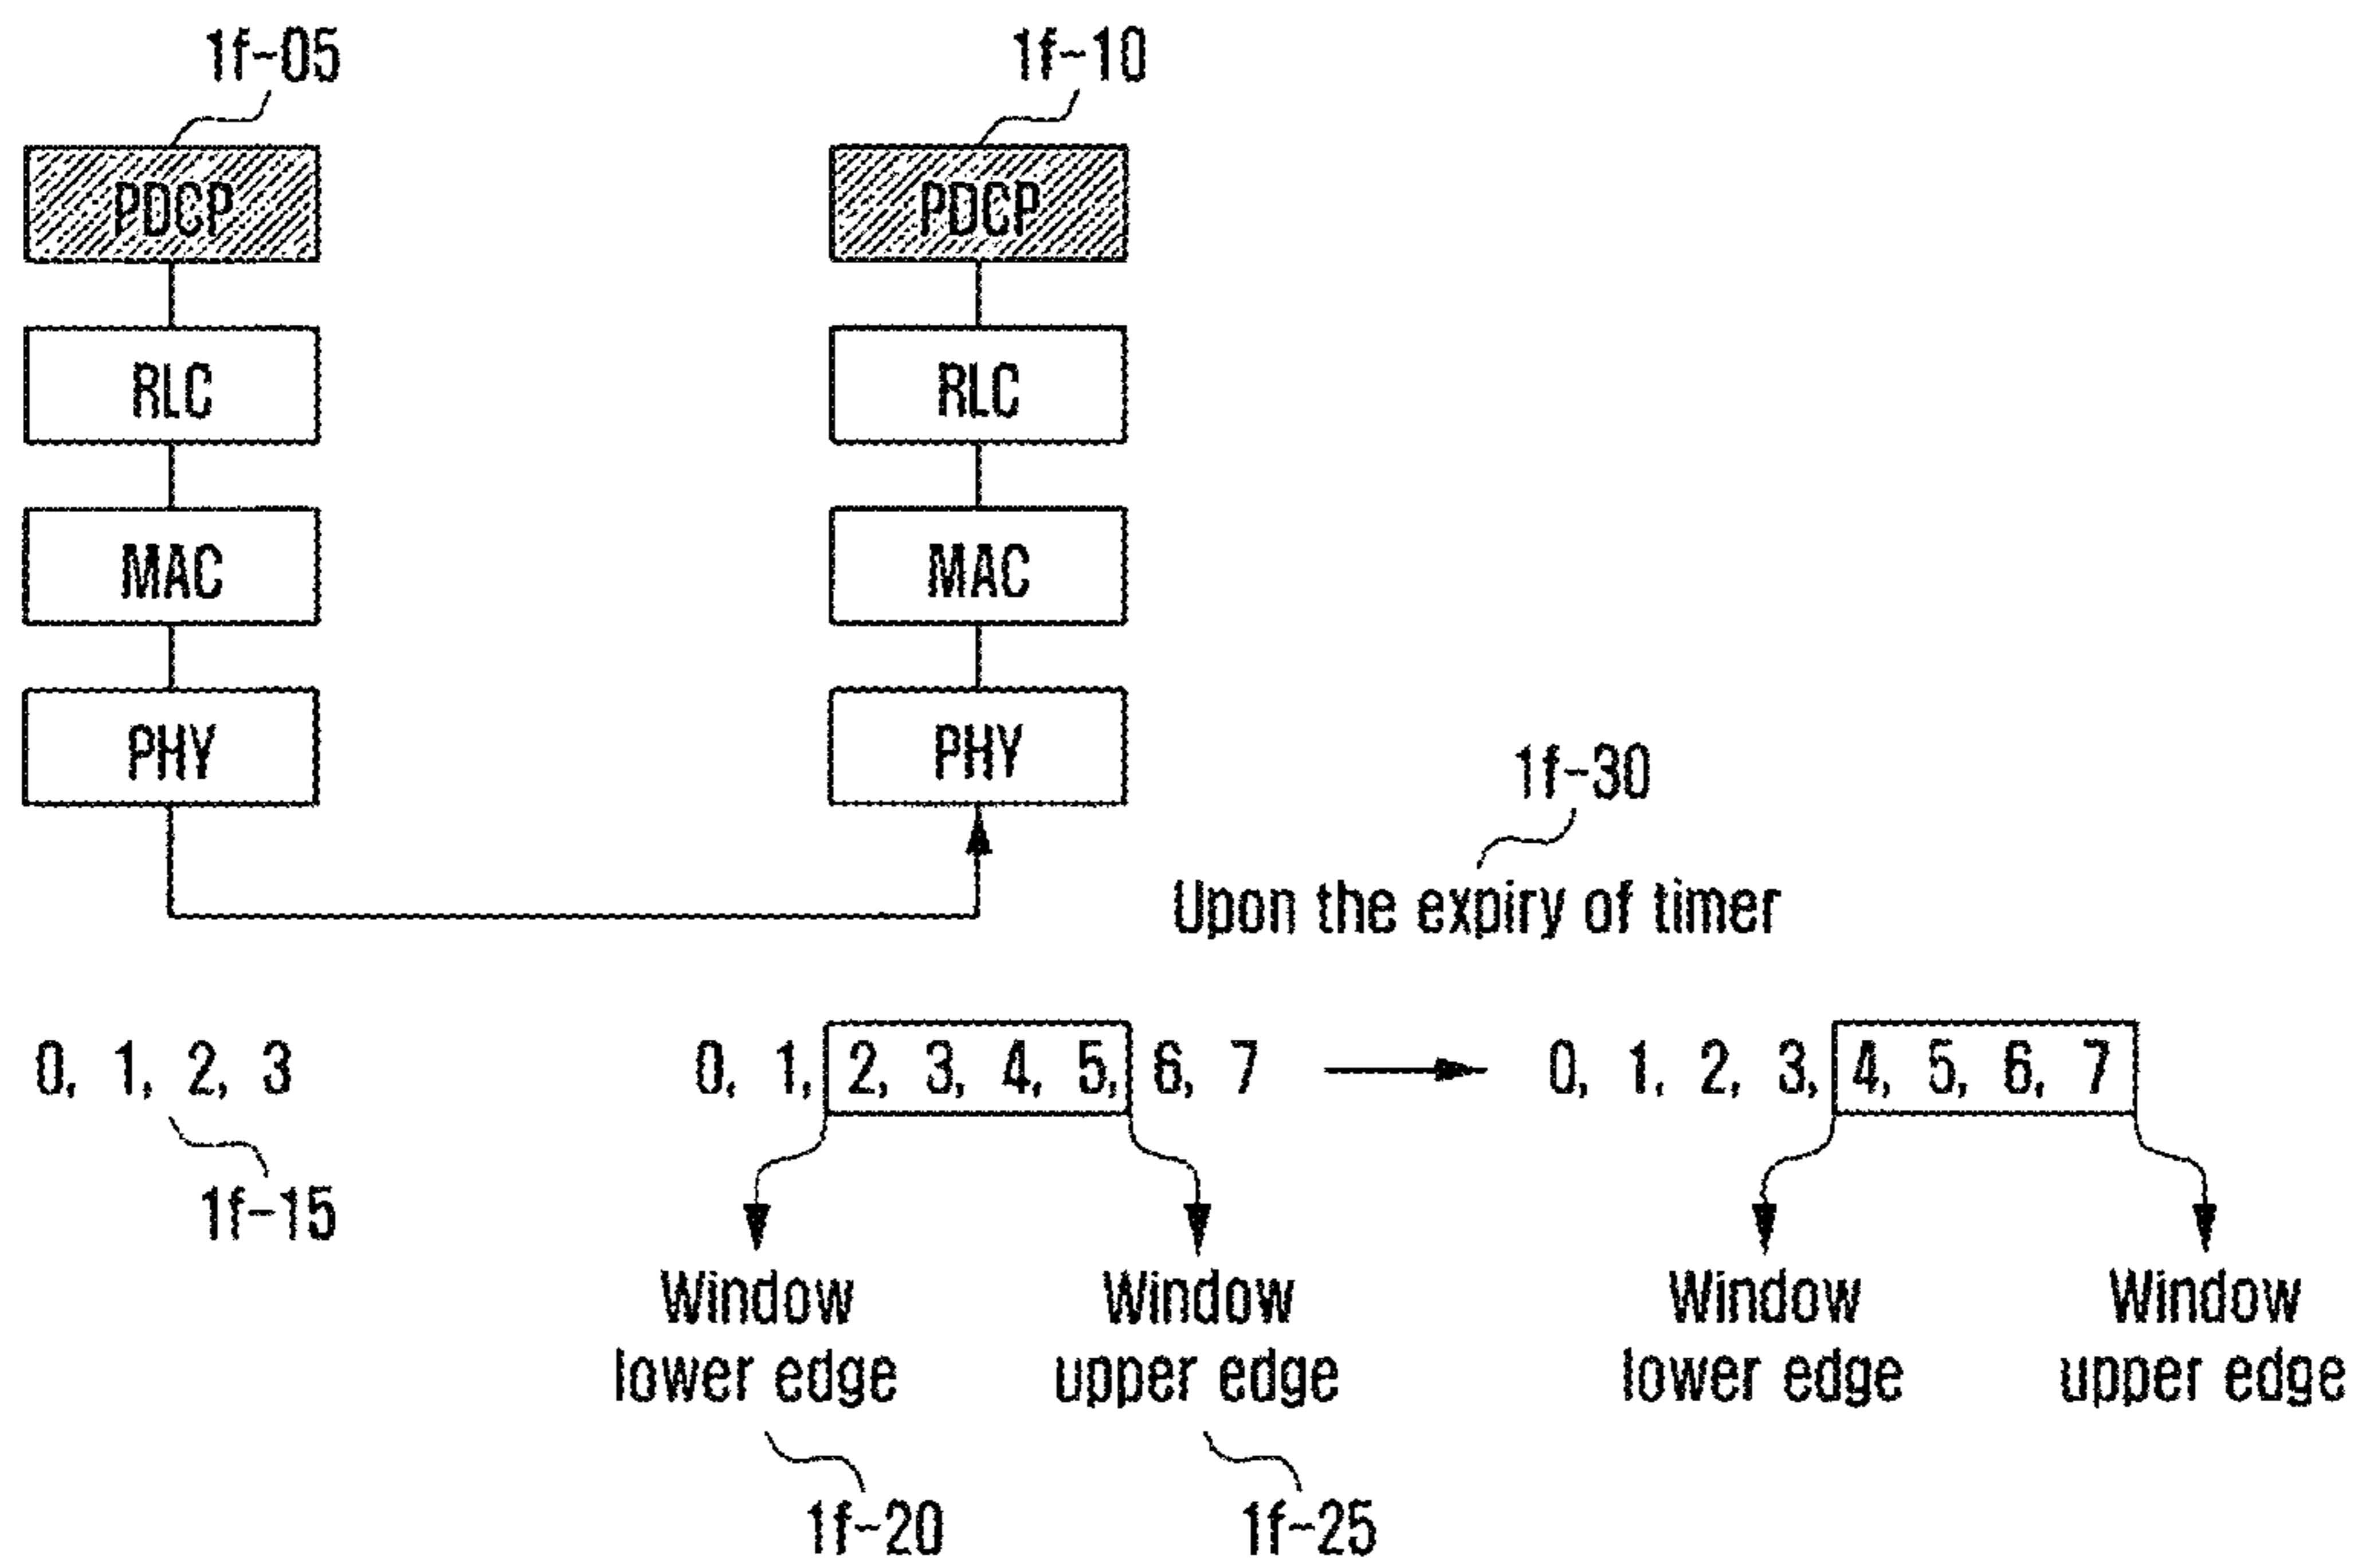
1f-05

PDCP

RLC

MAC

PHY

1f-10

PDCP

RLC

MAC

PHY

1f-30

Upon the expiry of timer

0, 1, 2, 3

1f-15

0, 1, 2, 3, 4, 5, 6, 7

0, 1, 2, 3, 4, 5, 6, 7

Window lower edge

1f-20

Window upper edge

1f-25

Window lower edge

Window upper edge